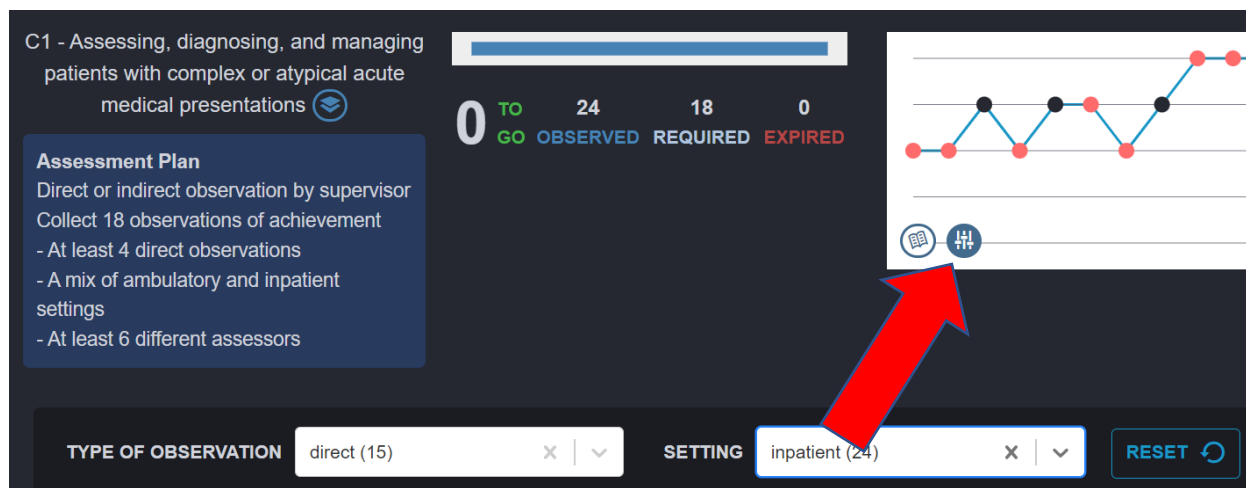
C1 - Assessing, diagnosing, and managing patients with complex or atypical acute medical presentations

Assessment Plan
Direct or indirect observation by supervisor
Collect 18 observations of achievement
- At least 4 direct observations
- A mix of ambulatory and inpatient settings
- At least 6 different assessors

0 TO GO
24 OBSERVED
18 REQUIRED
0 EXPIRED

TYPE OF OBSERVATION direct (15)
SETTING inpatient (24)
RESET